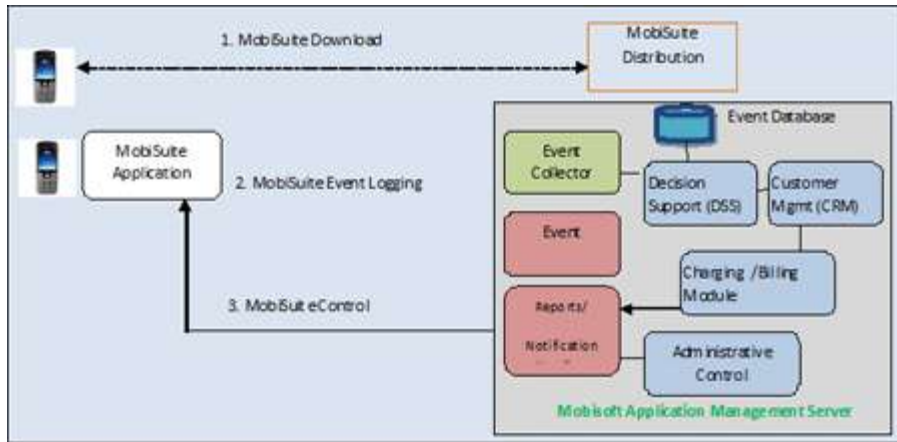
1. MobiSuite Download

MobiSuite Distribution

MobiSuite Application

2. MobiSuite Event Logging

Event Database

Event Collector

Decision Support (DSS)

Customer Mgmt (CRM)

Event

Charging /Billing Module

3. MobiSuite eControl

Reports/ Notification

Administrative Control

Mobisoft Application Management Server